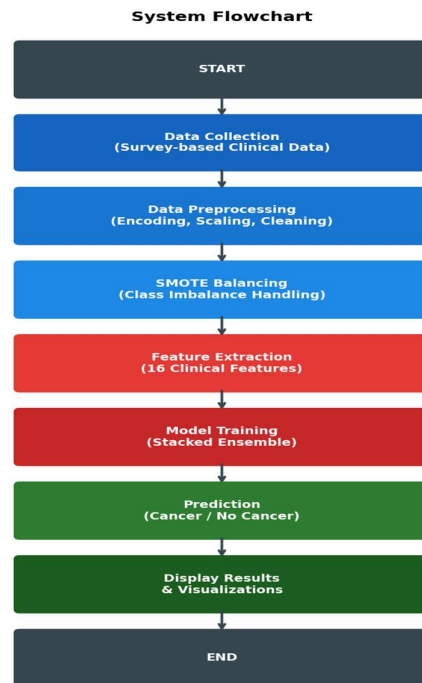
System Flowchart

START

Data Collection
(Survey-based Clinical Data)

Data Preprocessing
(Encoding, Scaling, Cleaning)

SMOTE Balancing
(Class Imbalance Handling)

Feature Extraction
(16 Clinical Features)

Model Training
(Stacked Ensemble)

Prediction
(Cancer / No Cancer)

Display Results
& Visualizations

END